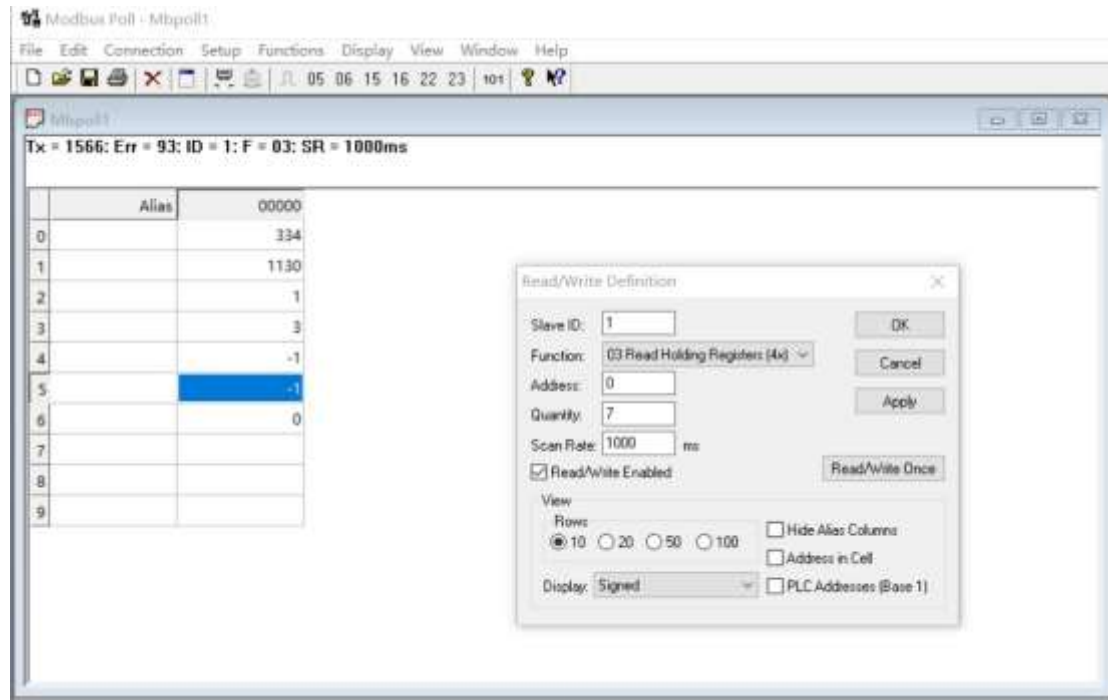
Modbus Poll - Mbpoll1

File Edit Connection Setup Functions Display View Window Help

05 06 15 16 22 23 101

Mbpoll1

Tx = 1566: Err = 93: ID = 1: F = 03: SR = 1000ms

| | Alias | 00000 |
|---|---|---|
| 0 | | 334 |
| 1 | | 1130 |
| 2 | | 1 |
| 3 | | 3 |
| 4 | | -1 |
| 5 | | -1 |
| 6 | | 0 |
| 7 | | |
| 8 | | |
| 9 | | |

Read/Write Definition

Slave ID: 1

Function: 03 Read Holding Registers (4x)

Address: 0

Quantity: 7

Scan Rate: 1000 ms

Read/Write Enabled

OK

Cancel

Apply

Read/Write Once

View

Rows

10 20 50 100

Hide Alias Columns

Address in Cell

Display: Signed

PLC Addresses (Base 1)